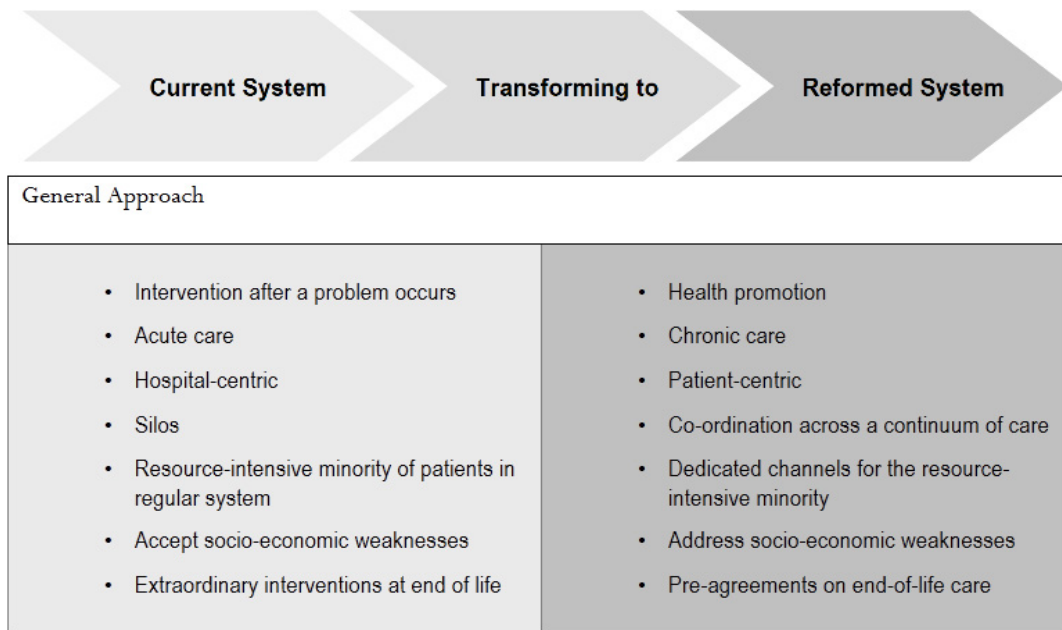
Current System

Transforming to

Reformed System

General Approach

| | |
|---|---|
| • Intervention after a problem occurs | • Health promotion |
| • Acute care | • Chronic care |
| • Hospital-centric | • Patient-centric |
| • Silos | • Co-ordination across a continuum of care |
| • Resource-intensive minority of patients in regular system | • Dedicated channels for the resource-intensive minority |
| • Accept socio-economic weaknesses | • Address socio-economic weaknesses |
| • Extraordinary interventions at end of life | • Pre-agreements on end-of-life care |